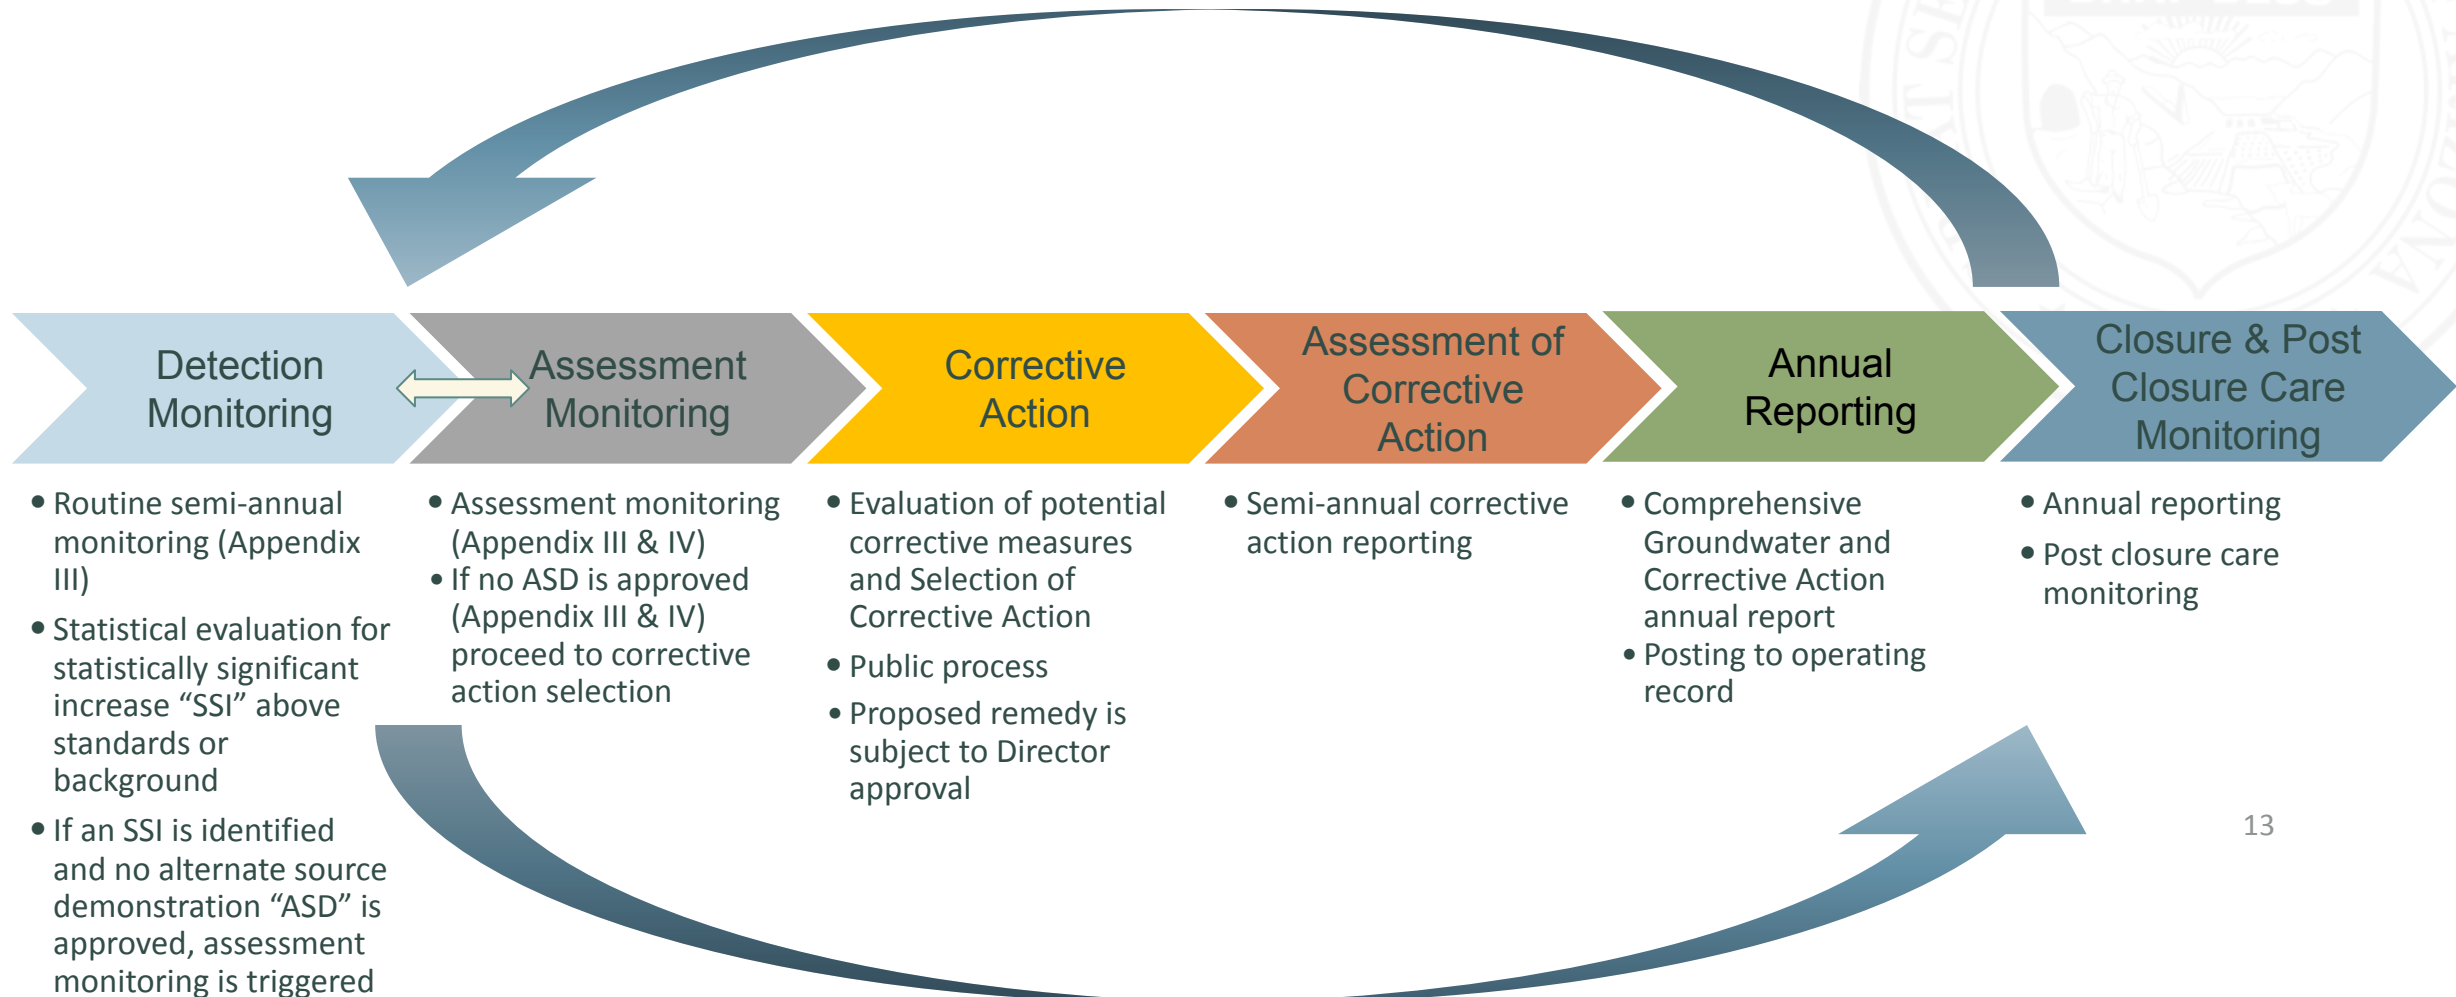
Detection Monitoring

Assessment Monitoring

Corrective Action

Assessment of Corrective Action

Annual Reporting

Closure & Post Closure Care Monitoring

• Routine semi-annual monitoring (Appendix III)
• Statistical evaluation for statistically significant increase "SSI" above standards or background
• If an SSI is identified and no alternate source demonstration "ASD" is approved, assessment monitoring is triggered

• Assessment monitoring (Appendix III & IV)
• If no ASD is approved (Appendix III & IV) proceed to corrective action selection

• Evaluation of potential corrective measures and Selection of Corrective Action
• Public process
• Proposed remedy is subject to Director approval

• Semi-annual corrective action reporting

• Comprehensive Groundwater and Corrective Action annual report
• Posting to operating record

• Annual reporting
• Post closure care monitoring

13